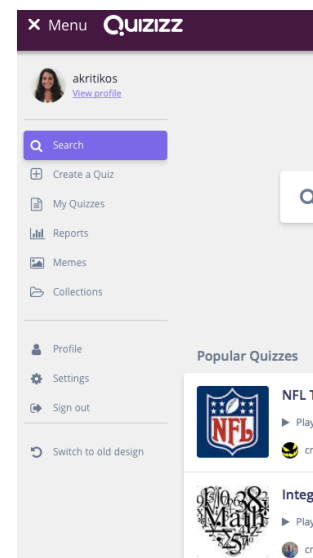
× Menu QUIZIZZ

akritikos
View profile

Search
Create a Quiz
My Quizzes
Reports
Memes
Collections

Profile
Settings
Sign out

Switch to old design

Popular Quizzes

NFL
NFL T
Play
cr

Math
Integ
Play
cr